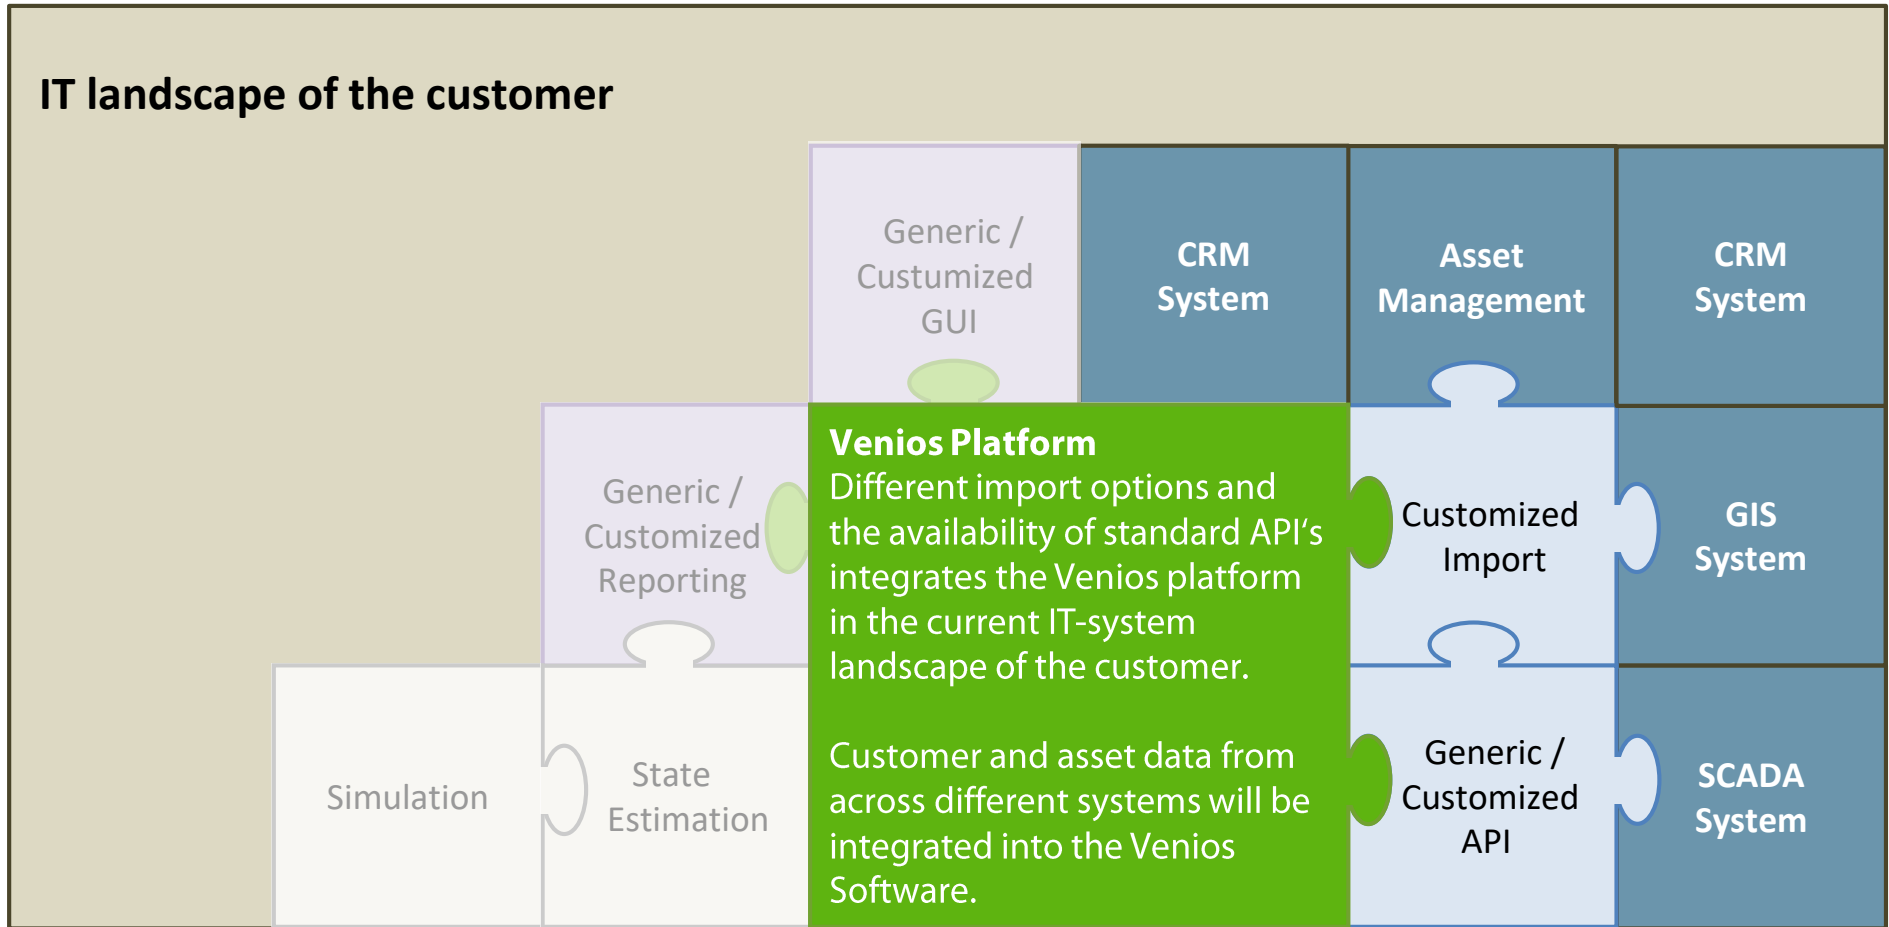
IT landscape of the customer

Generic / Custumized GUI

CRM System

Asset Management

CRM System

Generic / Customized Reporting

Venios Platform
Different import options and the availability of standard API's integrates the Venios platform in the current IT-system landscape of the customer.

Customer and asset data from across different systems will be integrated into the Venios Software.

Customized Import

GIS System

Simulation

State Estimation

Generic / Customized API

SCADA System